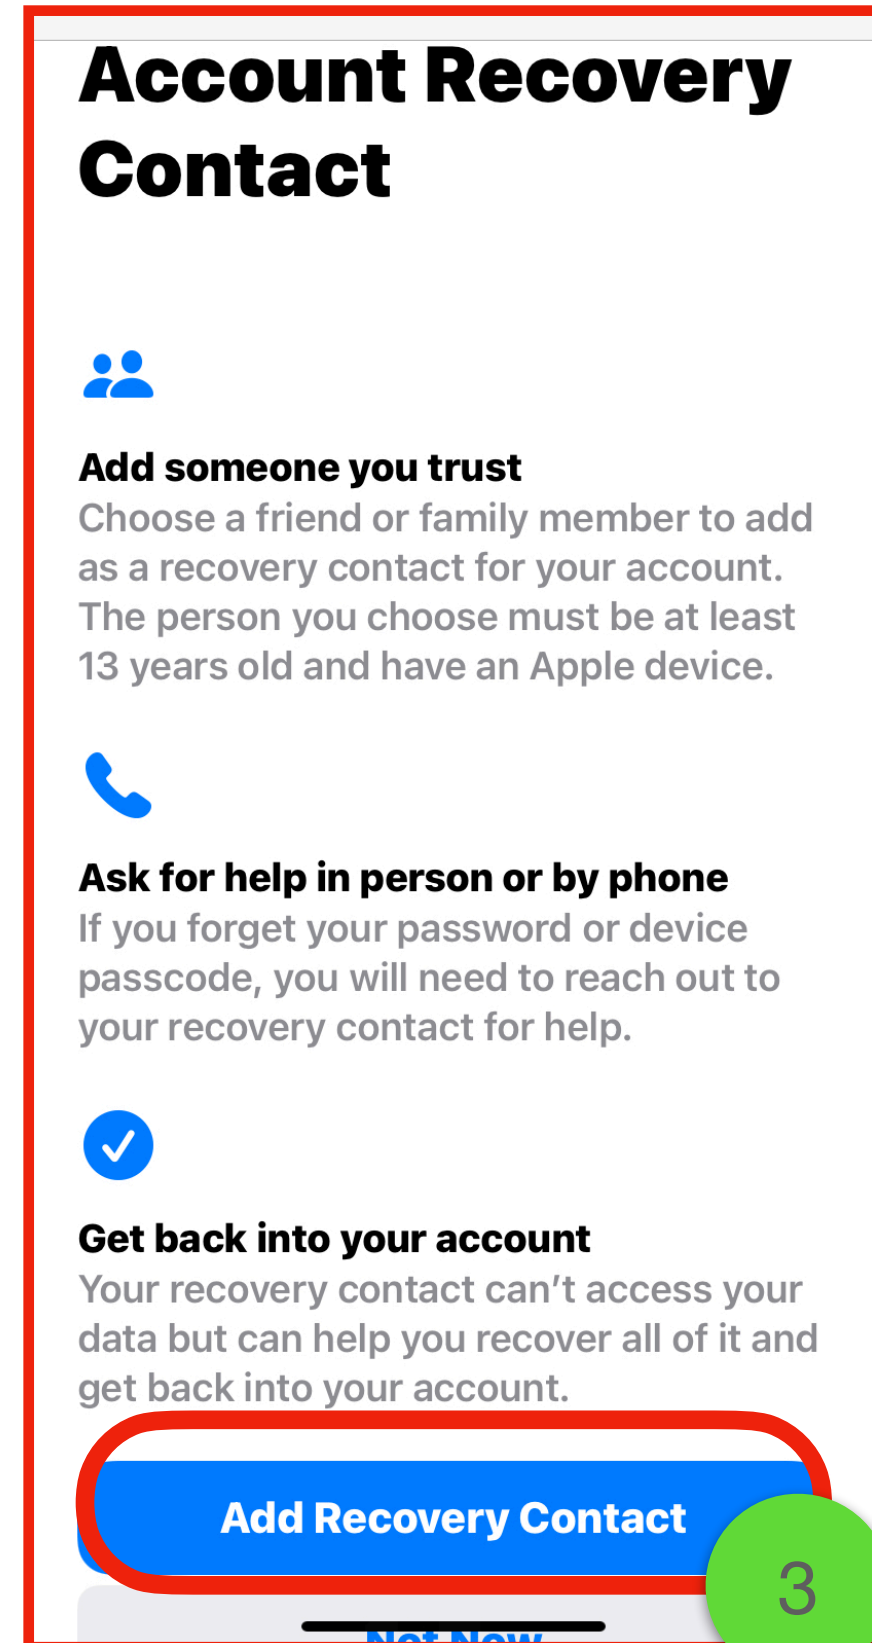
Account Recovery Contact

Add someone you trust
Choose a friend or family member to add as a recovery contact for your account. The person you choose must be at least 13 years old and have an Apple device.

Ask for help in person or by phone
If you forget your password or device passcode, you will need to reach out to your recovery contact for help.

Get back into your account
Your recovery contact can't access your data but can help you recover all of it and get back into your account.

Add Recovery Contact

3

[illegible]